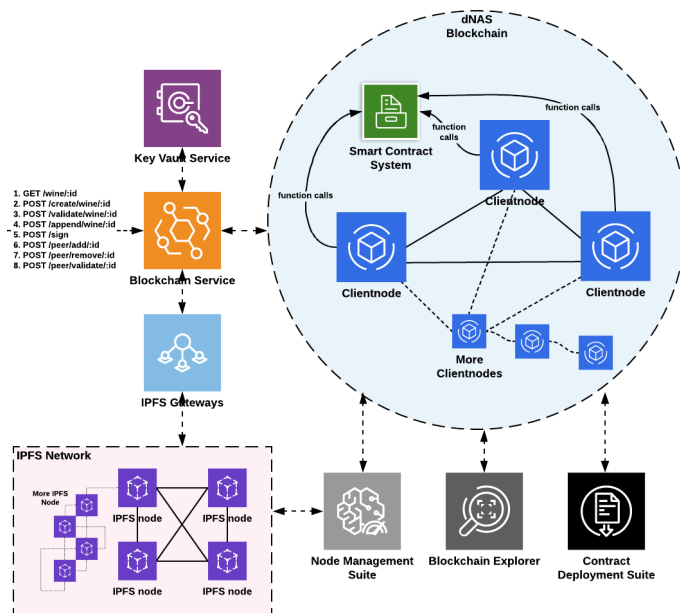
dNAS
Blockchain

Key Vault Service

Smart Contract System

function calls

function calls

function calls

1. GET /wine/:id
2. POST /create/wine/:id
3. POST /validate/wine/:id
4. POST /append/wine/:id
5. POST /sign
6. POST /peer/add/:id
7. POST /peer/remove/:id
8. POST /peer/validate/:id

Blockchain Service

Clientnode

Clientnode

Clientnode

More Clientnodes

IPFS Gateways

IPFS Network

More IPFS Node

IPFS node

IPFS node

IPFS node

IPFS node

Node Management Suite

Blockchain Explorer

Contract Deployment Suite